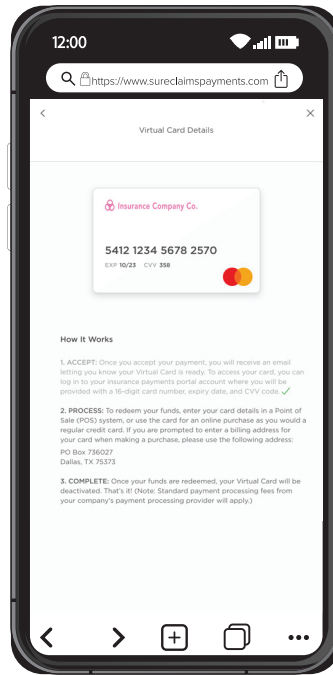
12:00

https://www.sureclaimspayments.com

<

Virtual Card Details

×

Insurance Company Co.

5412 1234 5678 2570

EXP 10/23 CVV 358

How It Works

1. ACCEPT: Once you accept your payment, you will receive an email letting you know your Virtual Card is ready. To access your card, you can log in to your insurance payments portal account where you will be provided with a 16-digit card number, expiry date, and CVV code.

2. PROCESS: To redeem your funds, enter your card details in a Point of Sale (POS) system, or use the card for an online purchase as you would a regular credit card. If you are prompted to enter a billing address for your card when making a purchase, please use the following address:

PO Box 736027
Dallas, TX 75373

3. COMPLETE: Once your funds are redeemed, your Virtual Card will be deactivated. That's it! (Note: Standard payment processing fees from your company's payment processing provider will apply.)

<

>

+

...